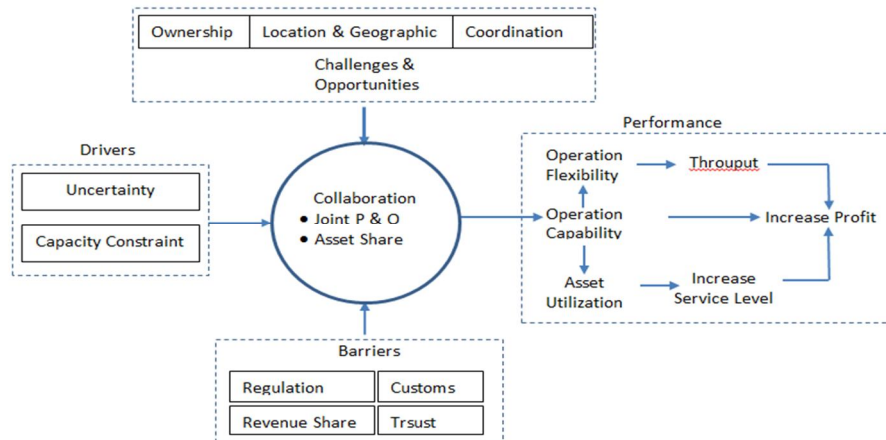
Ownership | Location & Geographic | Coordination

Challenges & Opportunities

Drivers

Uncertainty

Capacity Constraint

Collaboration
• Joint P & O
• Asset Share

Performance

Operation Flexibility

Throuput

Operation Capability

Increase Profit

Asset Utilization

Increase Service Level

Barriers

| Regulation | Customs |
|---|---|
| Revenue Share | Trsust |